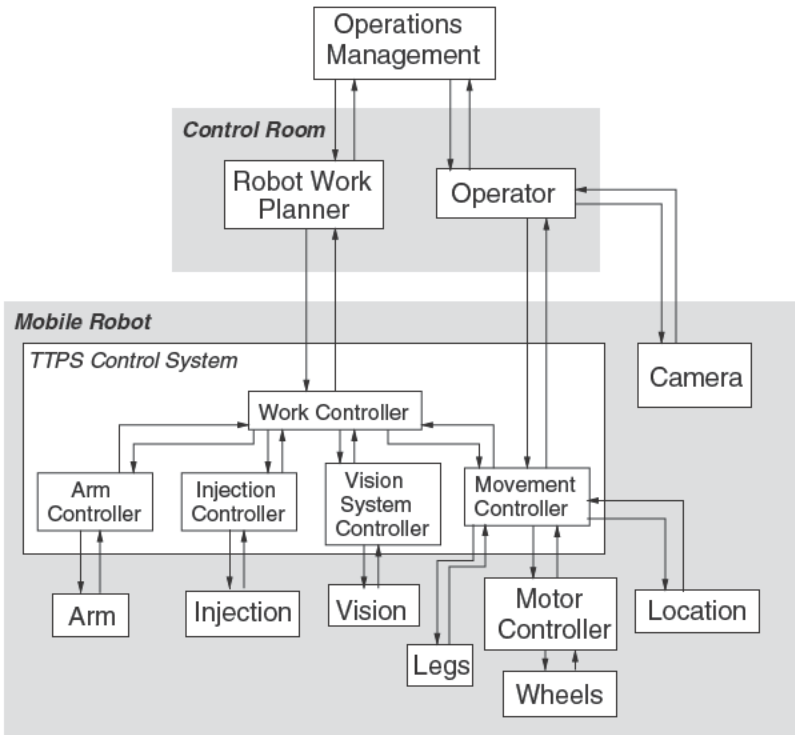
Operations Management

Control Room

Robot Work Planner

Operator

Mobile Robot

TTPS Control System

Camera

Work Controller

Arm Controller

Injection Controller

Vision System Controller

Movement Controller

Arm

Injection

Vision

Motor Controller

Location

Legs

Wheels